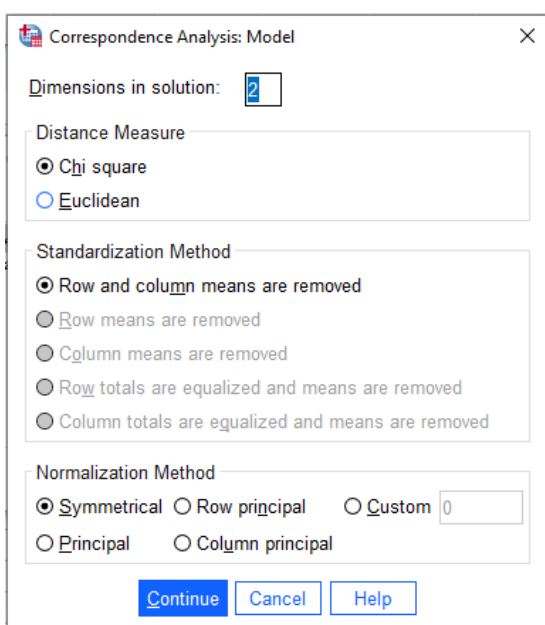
Correspondence Analysis: Model

Dimensions in solution: 2

Distance Measure
Chi square
Euclidean

Standardization Method
Row and column means are removed
Row means are removed
Column means are removed
Row totals are equalized and means are removed
Column totals are equalized and means are removed

Normalization Method
Symmetrical
Row principal
Custom 0
Principal
Column principal

Continue Cancel Help